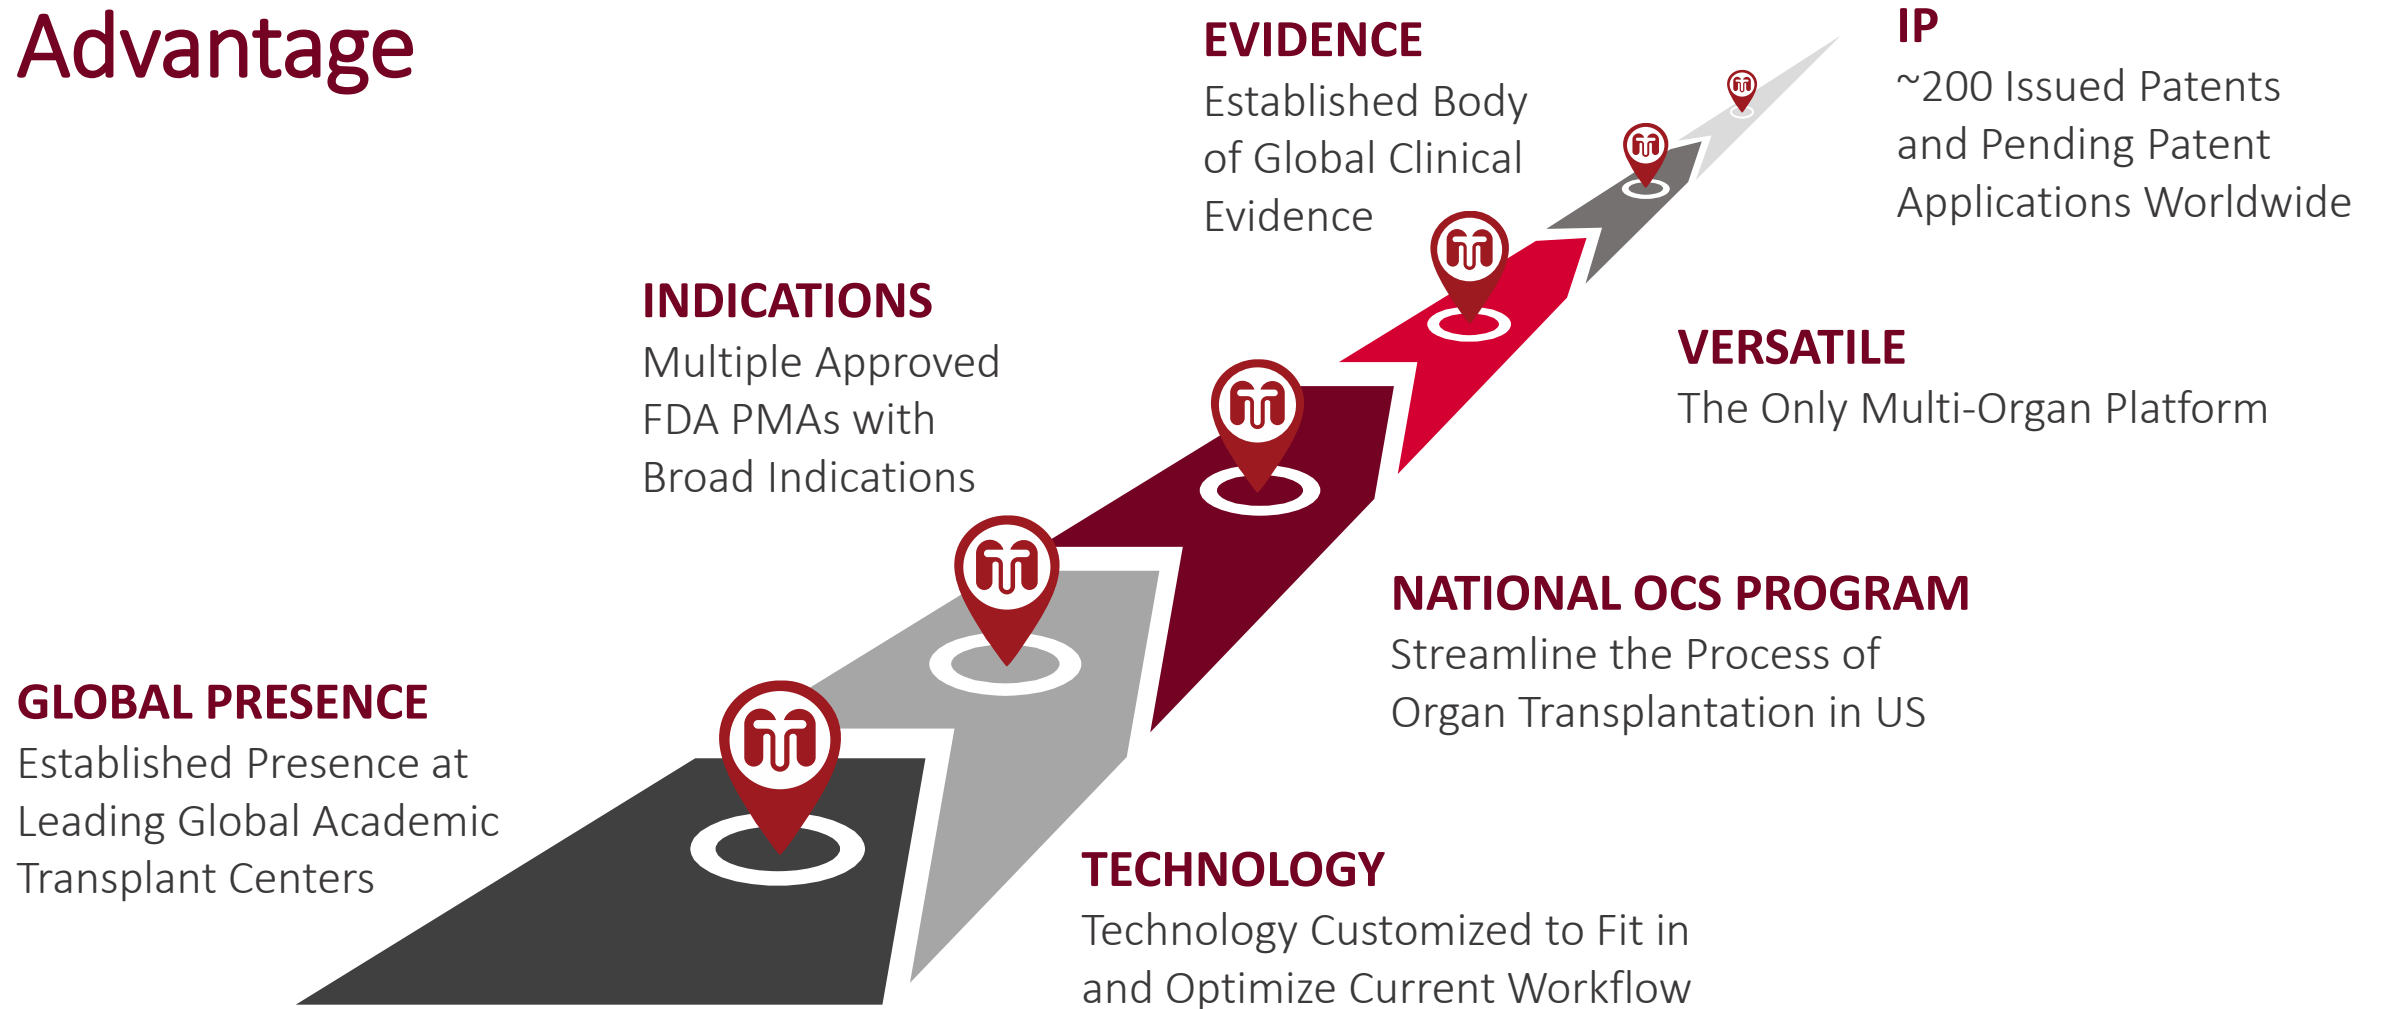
Advantage

EVIDENCE
Established Body of Global Clinical Evidence

IP
~200 Issued Patents and Pending Patent Applications Worldwide

INDICATIONS
Multiple Approved FDA PMAs with Broad Indications

VERSATILE
The Only Multi-Organ Platform

NATIONAL OCS PROGRAM
Streamline the Process of Organ Transplantation in US

GLOBAL PRESENCE
Established Presence at Leading Global Academic Transplant Centers

TECHNOLOGY
Technology Customized to Fit in and Optimize Current Workflow